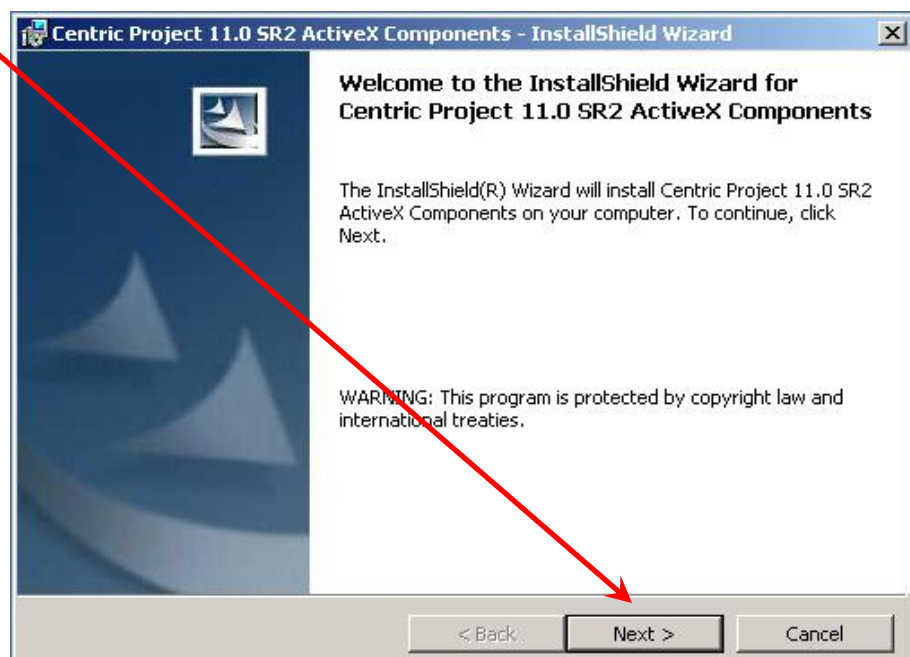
Centric Project 11.0 SR2 ActiveX Components - InstallShield Wizard

Welcome to the InstallShield Wizard for Centric Project 11.0 SR2 ActiveX Components

The InstallShield(R) Wizard will install Centric Project 11.0 SR2 ActiveX Components on your computer. To continue, click Next.

WARNING: This program is protected by copyright law and international treaties.

< Back

Next >

Cancel